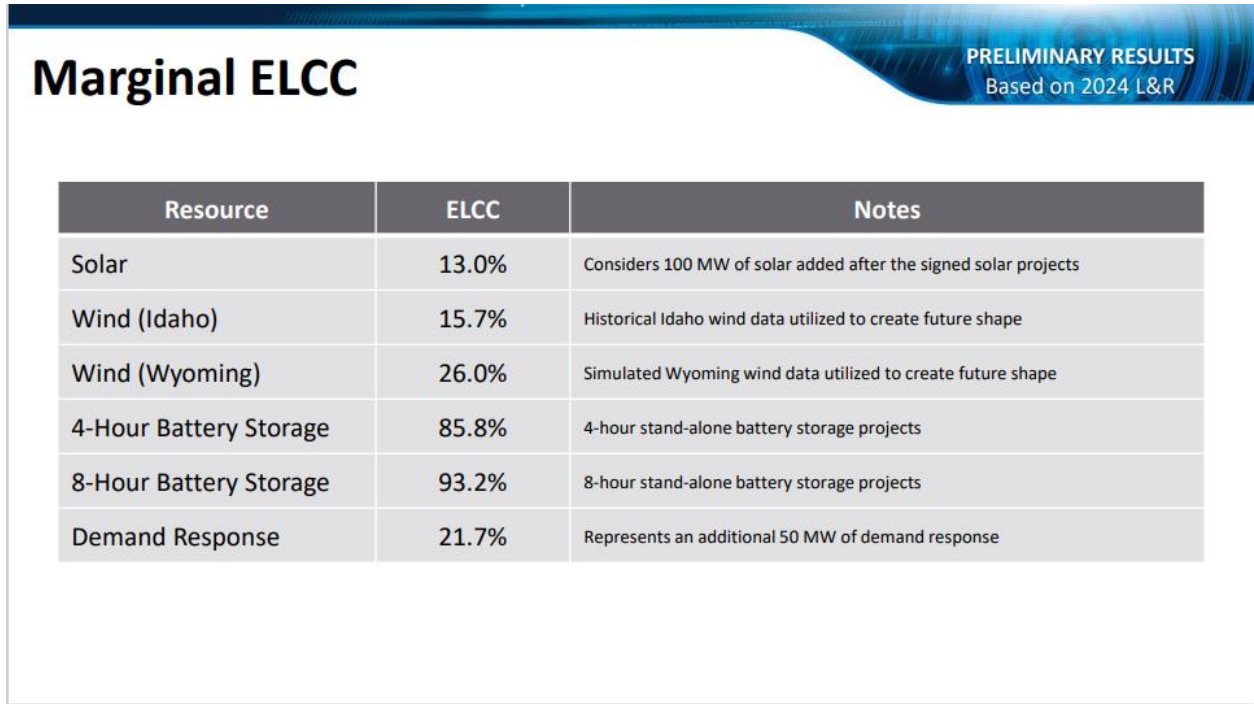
Marginal ELCC

PRELIMINARY RESULTS
Based on 2024 L&R

| Resource | ELCC | Notes |
|---|---|---|
| Solar | 13.0% | Considers 100 MW of solar added after the signed solar projects |
| Wind (Idaho) | 15.7% | Historical Idaho wind data utilized to create future shape |
| Wind (Wyoming) | 26.0% | Simulated Wyoming wind data utilized to create future shape |
| 4-Hour Battery Storage | 85.8% | 4-hour stand-alone battery storage projects |
| 8-Hour Battery Storage | 93.2% | 8-hour stand-alone battery storage projects |
| Demand Response | 21.7% | Represents an additional 50 MW of demand response |